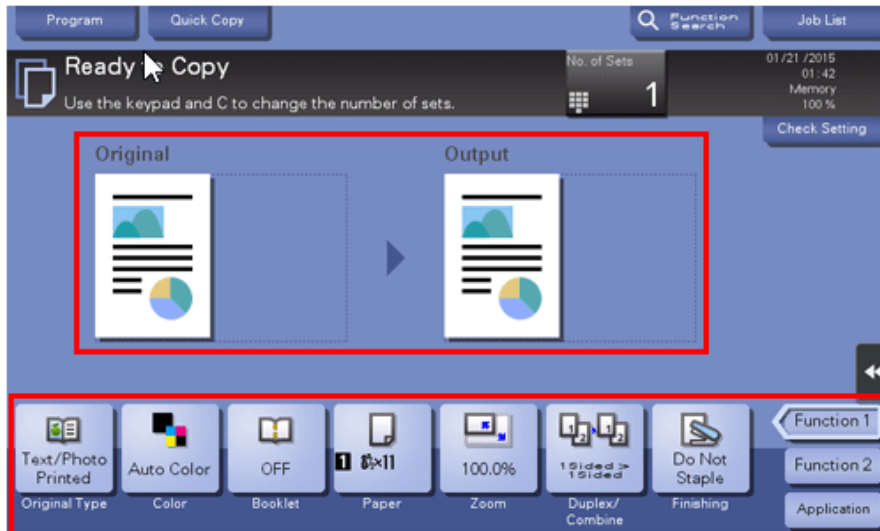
Program
Quick Copy
Function Search
Job List
Ready to Copy
Use the keypad and C to change the number of sets.
No. of Sets
1
01/21/2015
01:42
Memory
100 %
Check Setting
Original
Output
Text/Photo Printed
Original Type
Auto Color
Color
OFF
Booklet
1 8½×11
Paper
100.0%
Zoom
1Sided > 1Sided
Duplex/ Combine
Do Not Staple
Finishing
Function 1
Function 2
Application